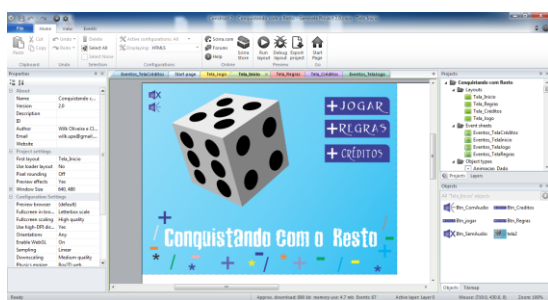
Construct 2 - Conquistando com o Resto - Licensed to: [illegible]

File Home View Events

Cut Copy Paste Clipboard Undo Redo Undo Delete Select All Select None Selection Active configurations: All Displaying: HTML5 Configurations Scirra.com Forums Help Online Store Run layout Debug layout Export project Start Page Preview Go

Eventos_Tela_Créditos Start page Tela_Jogo Tela_Inicio Eventos_Tela_Inicio Eventos_Tela_Regras Eventos_Tela_Jogo

Properties
About
Name Conquistando c...
Version 2.0
Description
ID
Author Willi Oliveira e Cl...
Email willi.ups@gmail...
Website
Project settings
First layout Tela_Inicio
Use loader layout No
Pixel rounding Off
Preview effects Yes
Window Size 840, 480
Configuration Settings
Preview browser (default)
Fullscreen in bro... Letterbox scale
Fullscreen scaling High quality
Use high-DPI dis... Yes
Orientations Any
Enable WebGL On
Sampling Linear
Downscaling Medium quality
Physics engine Box2D web

+JOGAR
+REGRAS
+ CRÉDITOS

Conquistando Com o Resto

Projects
Conquistando com Resto
Layouts
Tela_Inicio
Tela_Regras
Tela_Créditos
Tela_Jogo
Event sheets
Eventos_Tela_Créditos
Eventos_Tela_Inicio
Eventos_Tela_Jogo
Eventos_Tela_Regras
Object types
Animacao Dado
Projects Layers

Objects
All 'Tela_Inicio' objects
Btn_ComAudio Btn_Créditos
Btn_Jogar Btn_Regras
Btn_SemAudio tela2
Objects Tilemap

Ready Approx. download 350 kb memory use 4.7 mb Events 67 Active layer: Layer 0 Mouse: (723.0, 430.0, 0) Zoom: 50%